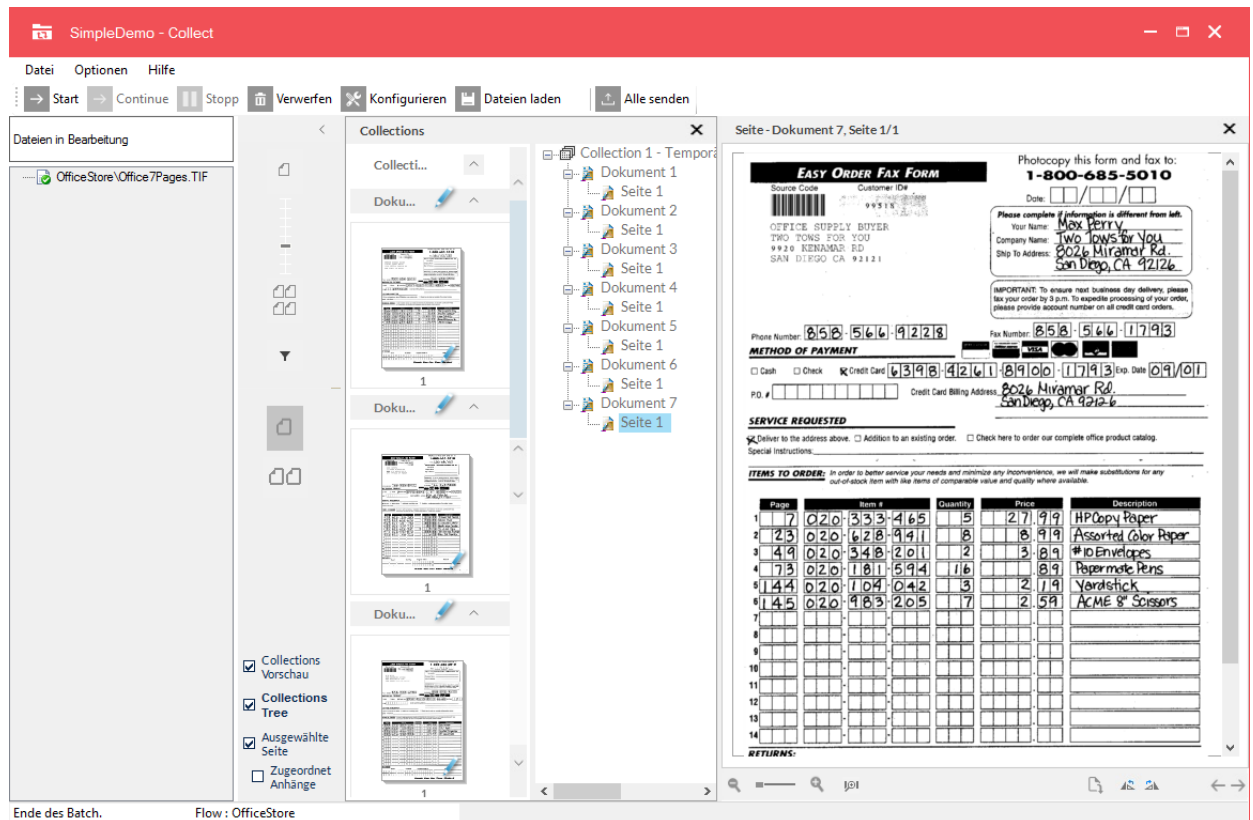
SimpleDemo - Collect

Datei Optionen Hilfe

Start Continue Stopp Verwerfen Konfigurieren Dateien laden Alle senden

Dateien in Bearbeitung

OfficeStore\Office7Pages.TIF

Collections

Collecti...

Doku...

1

Doku...

1

Doku...

1

Collections Vorschau

Collections Tree

Ausgewählte Seite

Zugeordnet Anhänge

Collection 1 - Tempora
Dokument 1
Seite 1
Dokument 2
Seite 1
Dokument 3
Seite 1
Dokument 4
Seite 1
Dokument 5
Seite 1
Dokument 6
Seite 1
Dokument 7
Seite 1

Seite - Dokument 7, Seite 1/1

EASY ORDER FAX FORM
Source Code Customer ID#
Photocopy this form and fax to:
1-800-685-5010
Date:

OFFICE SUPPLY BUYER
TWO TONS FOR YOU
9920 KENAMAR RD
SAN DIEGO CA 92121

Please complete if information is different from left.
Your Name: Max Perry
Company Name: Two Tons for You
Ship To Address: 8026 Miramar Rd.
San Diego, CA 92126

IMPORTANT: To ensure next business day delivery, please fax your order by 3 p.m. To expedite processing of your order, please provide account number on all credit card orders.

Phone Number: 858-566-9228
Fax Number: 858-566-1793

METHOD OF PAYMENT
Cash Check Credit Card 6398-4261-8900-1793 Exp. Date 09/01
P.O. #
Credit Card Billing Address: 8026 Miramar Rd.
San Diego, CA 92126

SERVICE REQUESTED
Deliver to the address above. Addition to an existing order. Check here to order our complete office product catalog.
Special Instructions:

ITEMS TO ORDER: In order to better service your needs and minimize any inconvenience, we will make substitutions for any out-of-stock item with like items of comparable value and quality where available.

| | Page | Item # | Quantity | Price | Description |
|---|---|---|---|---|---|
| 1 | 7 | 020-333-465 | 5 | 27.99 | HP Copy Paper |
| 2 | 23 | 020-628-941 | 8 | 8.99 | Assorted Color Paper |
| 3 | 49 | 020-348-201 | 2 | 3.89 | #10 Envelopes |
| 4 | 73 | 020-181-594 | 16 | .89 | Papermate Pens |
| 5 | 144 | 020-104-042 | 3 | 2.19 | Yardstick |
| 6 | 145 | 020-983-205 | 7 | 2.59 | ACME 8" Scissors |
| 7 | | | | | |
| 8 | | | | | |
| 9 | | | | | |
| 10 | | | | | |
| 11 | | | | | |
| 12 | | | | | |
| 13 | | | | | |
| 14 | | | | | |

RETURNS:

Ende des Batch. Flow : OfficeStore